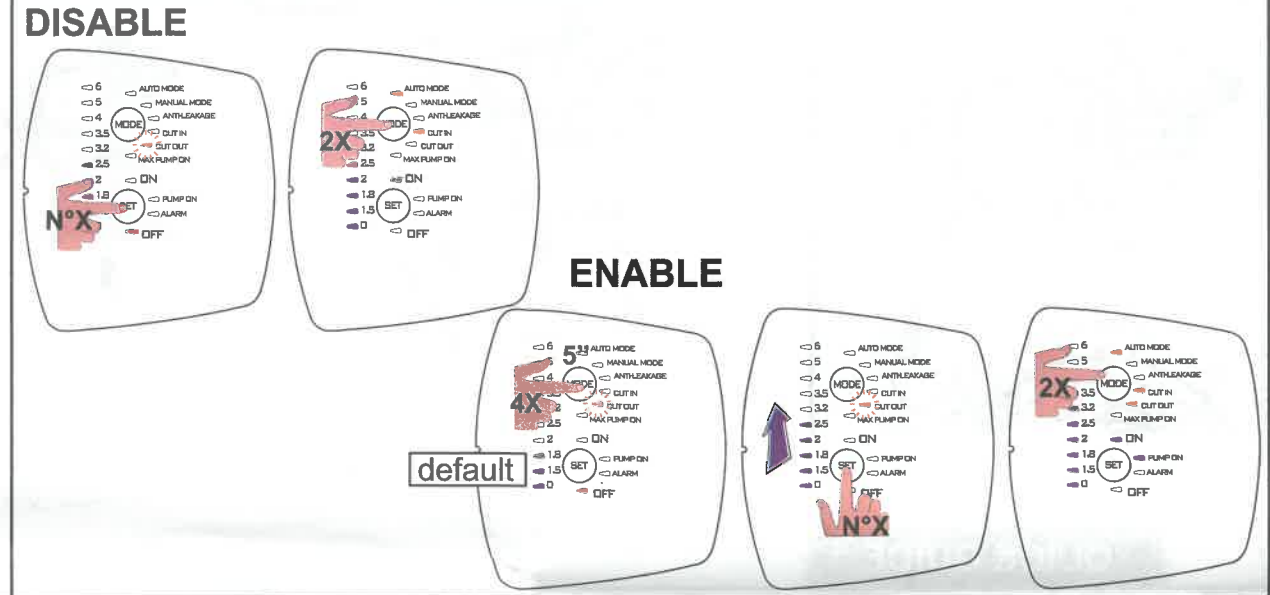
DISABLE

6
5
4
3.5
3.2
2.5
2
1.8
MODE
AUTO MODE
MANUAL MODE
ANTI-LEAKAGE
CUT IN
CUT OUT
MAX PUMP ON
ON
SET
PUMP ON
ALARM
OFF
N°X

6
5
4
3.5
3.2
2.5
2
1.8
1.5
0
MODE
AUTO MODE
MANUAL MODE
ANTI-LEAKAGE
CUT IN
CUT OUT
MAX PUMP ON
ON
SET
PUMP ON
ALARM
OFF
2X

ENABLE

6
5"
4
2
2.5
2
1.8
1.5
0
MODE
AUTO MODE
MANUAL MODE
ANTI-LEAKAGE
CUT IN
CUT OUT
MAX PUMP ON
ON
SET
PUMP ON
ALARM
OFF
4X
default

6
5
4
3.5
3.2
2.5
2
1.8
1.5
0
MODE
AUTO MODE
MANUAL MODE
ANTI-LEAKAGE
CUT IN
CUT OUT
MAX PUMP ON
ON
SET
PUMP ON
ALARM
OFF
N°X

6
5
3.5
3.2
2.5
2
1.8
1.5
0
MODE
AUTO MODE
MANUAL MODE
ANTI-LEAKAGE
CUT IN
CUT OUT
MAX PUMP ON
ON
SET
PUMP ON
ALARM
OFF
2X